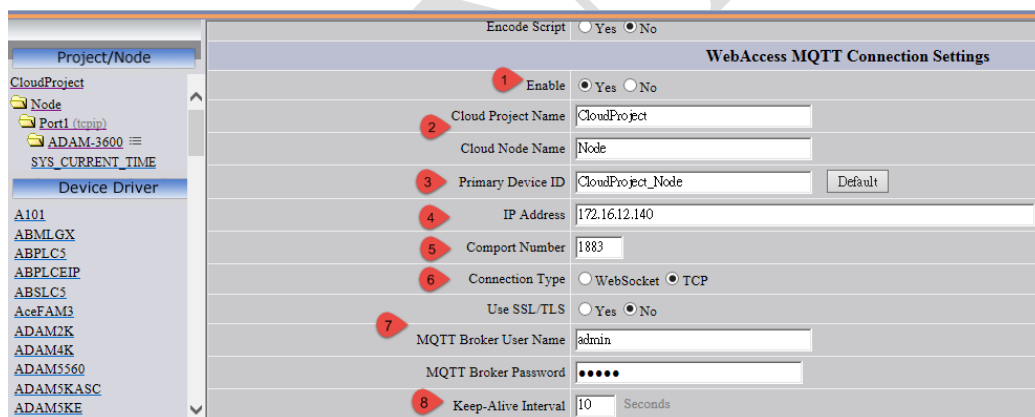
Project/Node

CloudProject
Node
Port1 (tcpip)
ADAM-3600
SYS_CURRENT_TIME

Device Driver

A101
ABMLGX
ABPLC5
ABPLCEIP
ABSLC5
AceFAM3
ADAM2K
ADAM4K
ADAM5560
ADAM5KASC
ADAM5KE

Encode Script ○ Yes ● No

WebAccess MQTT Connection Settings

1 Enable ● Yes ○ No
2 Cloud Project Name CloudProject
Cloud Node Name Node
3 Primary Device ID CloudProject_Node Default
4 IP Address 172.16.12.140
5 Comport Number 1883
6 Connection Type ○ WebSocket ● TCP
Use SSL/TLS ○ Yes ● No
7 MQTT Broker User Name admin
MQTT Broker Password •••••
8 Keep-Alive Interval 10 Seconds